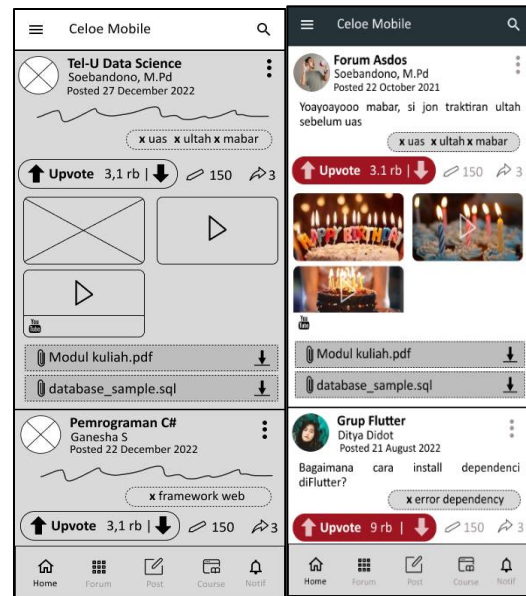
Celoe Mobile

Tel-U Data Science
Soebandono, M.Pd
Posted 27 December 2022

x uas x ultah x mabar

Upvote 3,1 rb | 150 3

Modul kuliah.pdf

database_sample.sql

Pemrograman C#
Ganesha S
Posted 22 December 2022

x framework web

Upvote 3,1 rb | 150 3

Home Forum Post Course Notif

Celoe Mobile

Forum Asdos
Soebandono, M.Pd
Posted 22 October 2021

Yoayoayooo mabar, si jon traktiran ultah sebelum uas

x uas x ultah x mabar

Upvote 3.1 rb | 150 3

HAPPY BIRTHDAY

Modul kuliah.pdf

database_sample.sql

Grup Flutter
Ditya Didot
Posted 21 August 2022

Bagaimana cara install dependenci diFlutter?

x error dependency

Upvote 9 rb | 150 3

Home Forum Post Course Notif